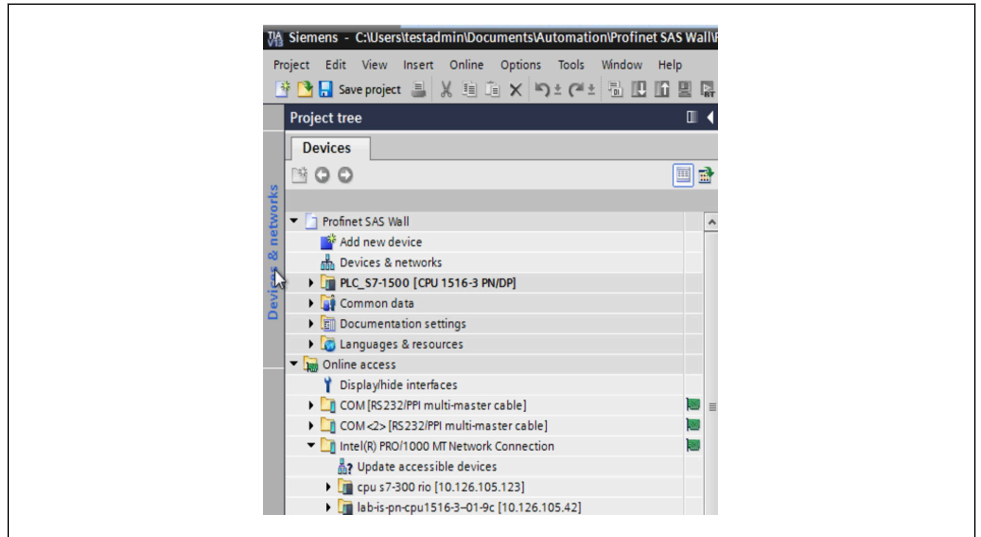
Siemens - C:\Users\testadmin\Documents\Automation\Profinet SAS Wall\

Project Edit View Insert Online Options Tools Window Help

Save project

Project tree

Devices

Devices & networks

Profinet SAS Wall

Add new device

Devices & networks

PLC_S7-1500 [CPU 1516-3 PN/DP]

Common data

Documentation settings

Languages & resources

Online access

Display/hide interfaces

COM [RS232/PPI multi-master cable]

COM <2> [RS232/PPI multi-master cable]

Intel(R) PRO/1000 MT Network Connection

Update accessible devices

cpu s7-300 rio [10.126.105.123]

lab-is-pn-cpu1516-3-01-9c [10.126.105.42]